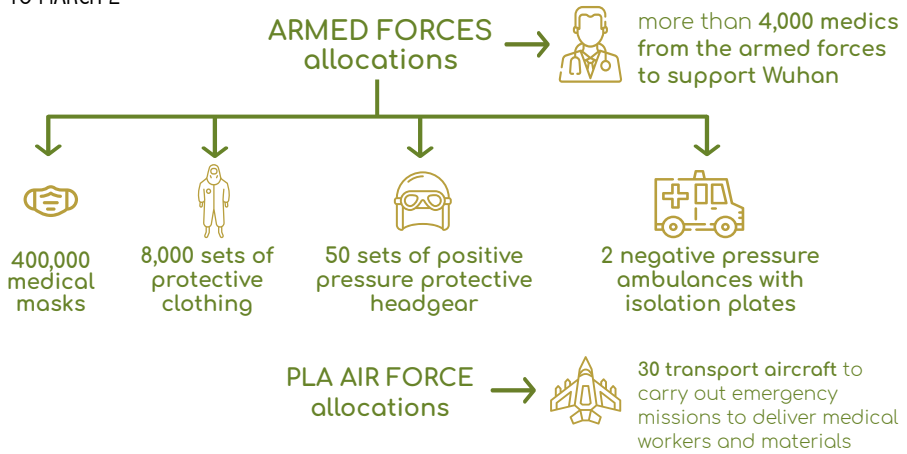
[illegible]

ARMED FORCES allocations

more than **4,000 medics from the armed forces to support Wuhan**

400,000 medical masks

8,000 sets of protective clothing

50 sets of positive pressure protective headgear

2 negative pressure ambulances with isolation plates

PLA AIR FORCE allocations

**30 transport aircraft** to carry out emergency missions to deliver medical workers and materials